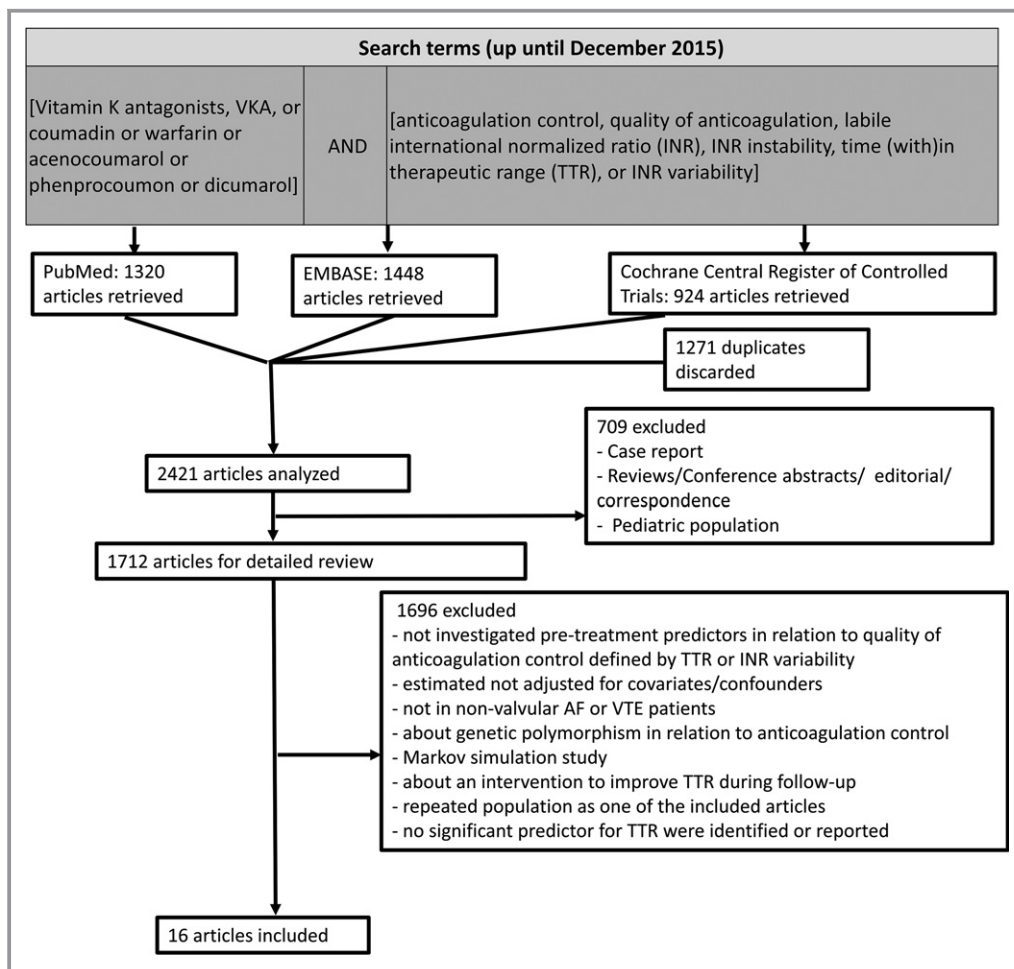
Search terms (up until December 2015)

[Vitamin K antagonists, VKA, or coumadin or warfarin or acenocoumarol or phenprocoumon or dicumarol]

AND

[anticoagulation control, quality of anticoagulation, labile international normalized ratio (INR), INR instability, time (with)in therapeutic range (TTR), or INR variability]

PubMed: 1320 articles retrieved

EMBASE: 1448 articles retrieved

Cochrane Central Register of Controlled Trials: 924 articles retrieved

1271 duplicates discarded

709 excluded
- Case report
- Reviews/Conference abstracts/ editorial/ correspondence
- Pediatric population

2421 articles analyzed

1712 articles for detailed review

1696 excluded
- not investigated pre-treatment predictors in relation to quality of anticoagulation control defined by TTR or INR variability
- estimated not adjusted for covariates/confounders
- not in non-valvular AF or VTE patients
- about genetic polymorphism in relation to anticoagulation control
- Markov simulation study
- about an intervention to improve TTR during follow-up
- repeated population as one of the included articles
- no significant predictor for TTR were identified or reported

16 articles included